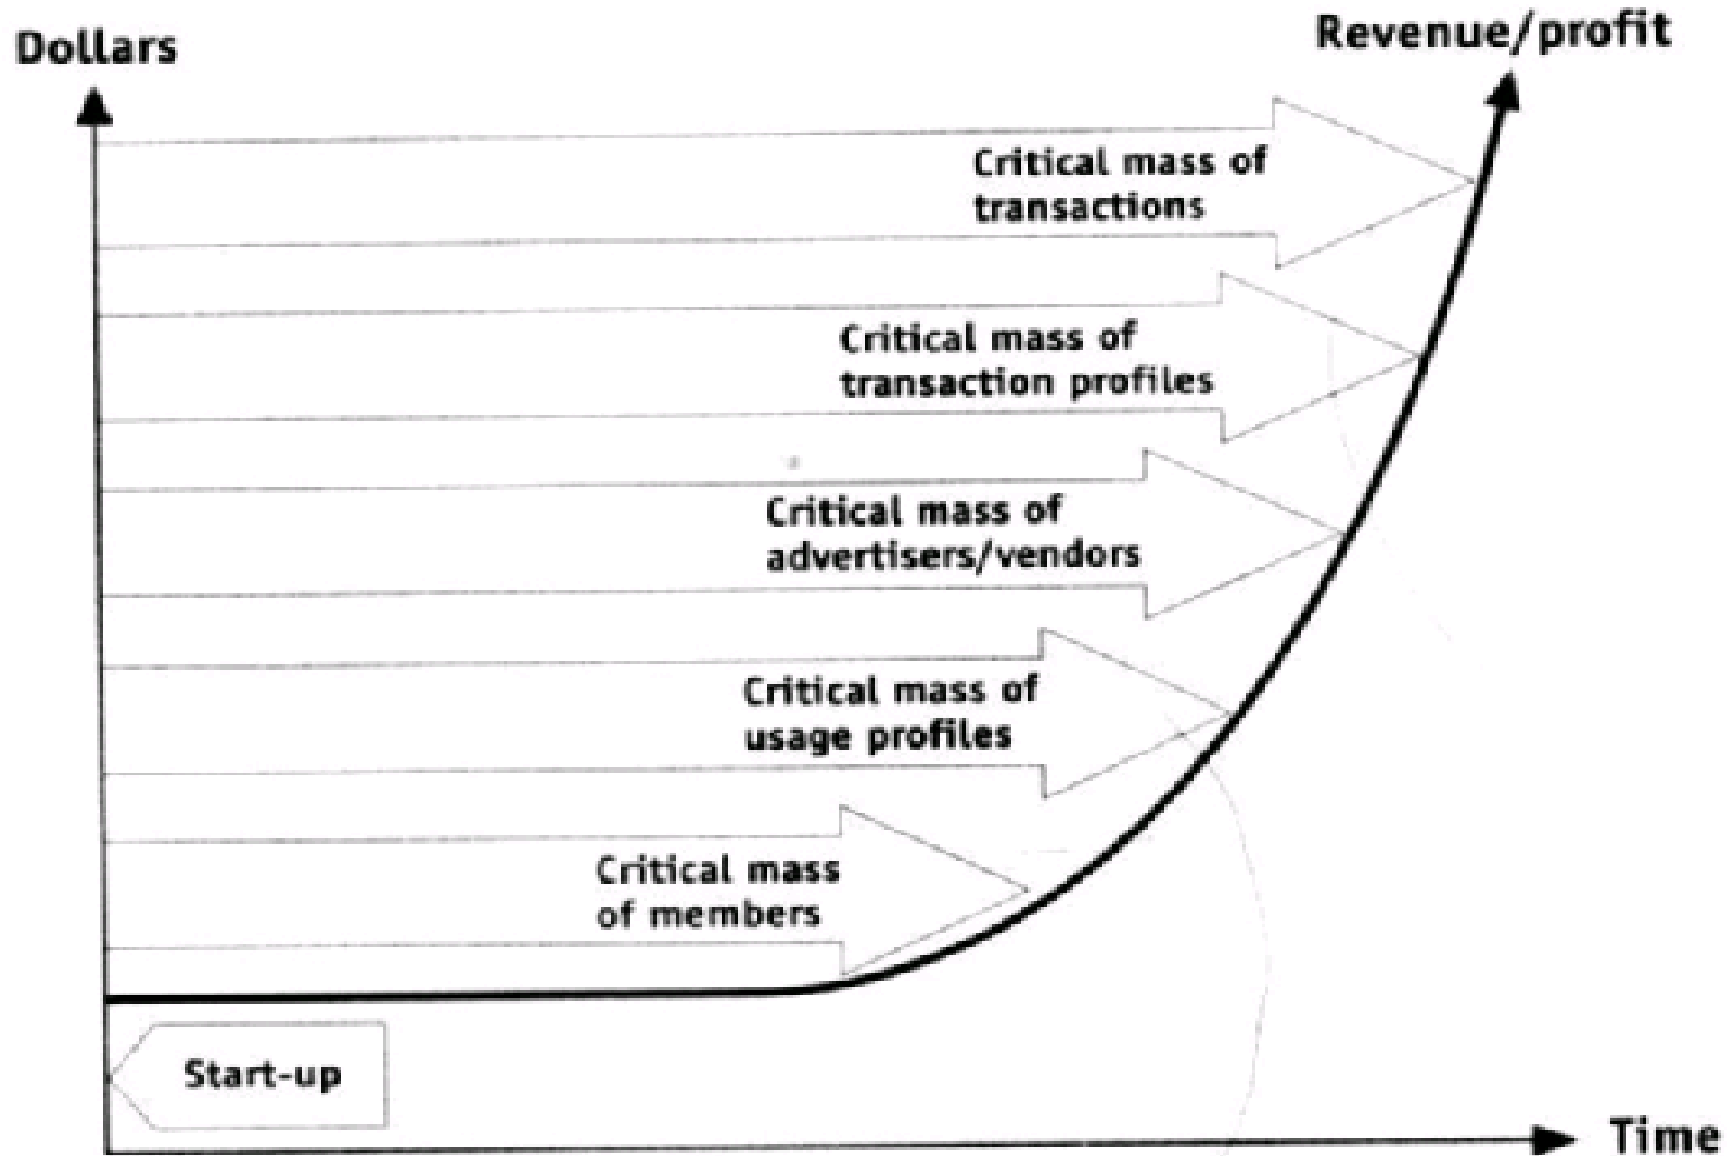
Dollars

Revenue/profit

Critical mass of transactions

Critical mass of transaction profiles

Critical mass of advertisers/vendors

Critical mass of usage profiles

Critical mass of members

Start-up

Time